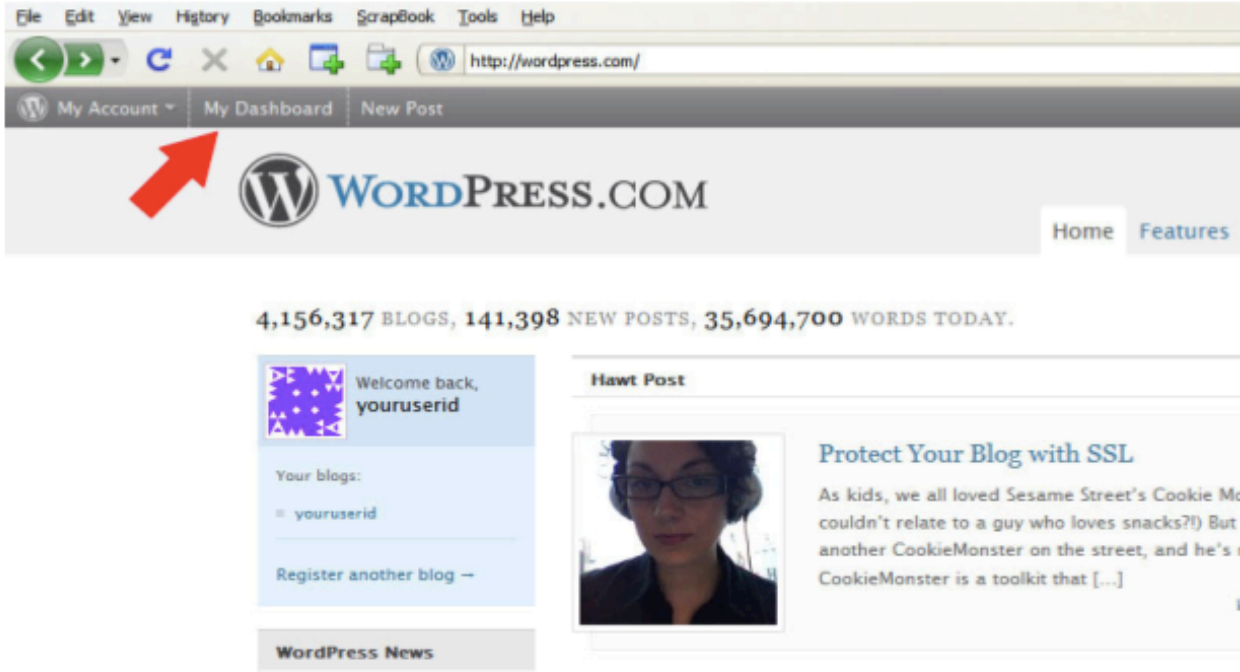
File Edit View History Bookmarks ScrapBook Tools Help

http://wordpress.com/

My Account My Dashboard New Post

WORDPRESS.COM

Home Features

4,156,317 BLOGS, 141,398 NEW POSTS, 35,694,700 WORDS TODAY.

Welcome back, youruserid

Your blogs:

youruserid

Register another blog →

WordPress News

Hawt Post

Protect Your Blog with SSL

As kids, we all loved Sesame Street's Cookie Mo couldn't relate to a guy who loves snacks?!) But another CookieMonster on the street, and he's CookieMonster is a toolkit that […]